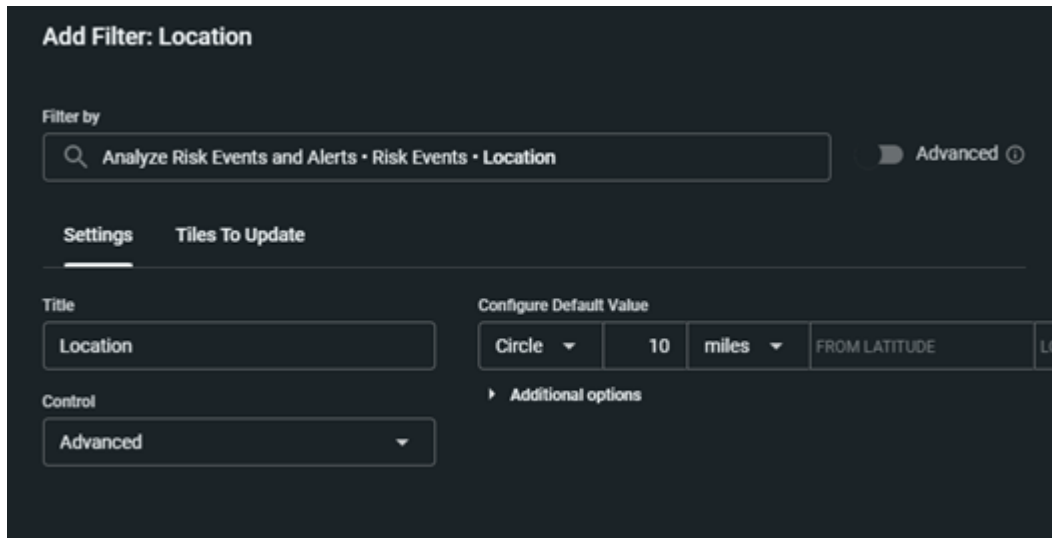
Add Filter: Location

Filter by

Analyze Risk Events and Alerts • Risk Events • Location

Advanced

Settings

Tiles To Update

Title

Location

Control

Advanced

Configure Default Value

Circle

10

miles

FROM LATITUDE

L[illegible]

Additional options